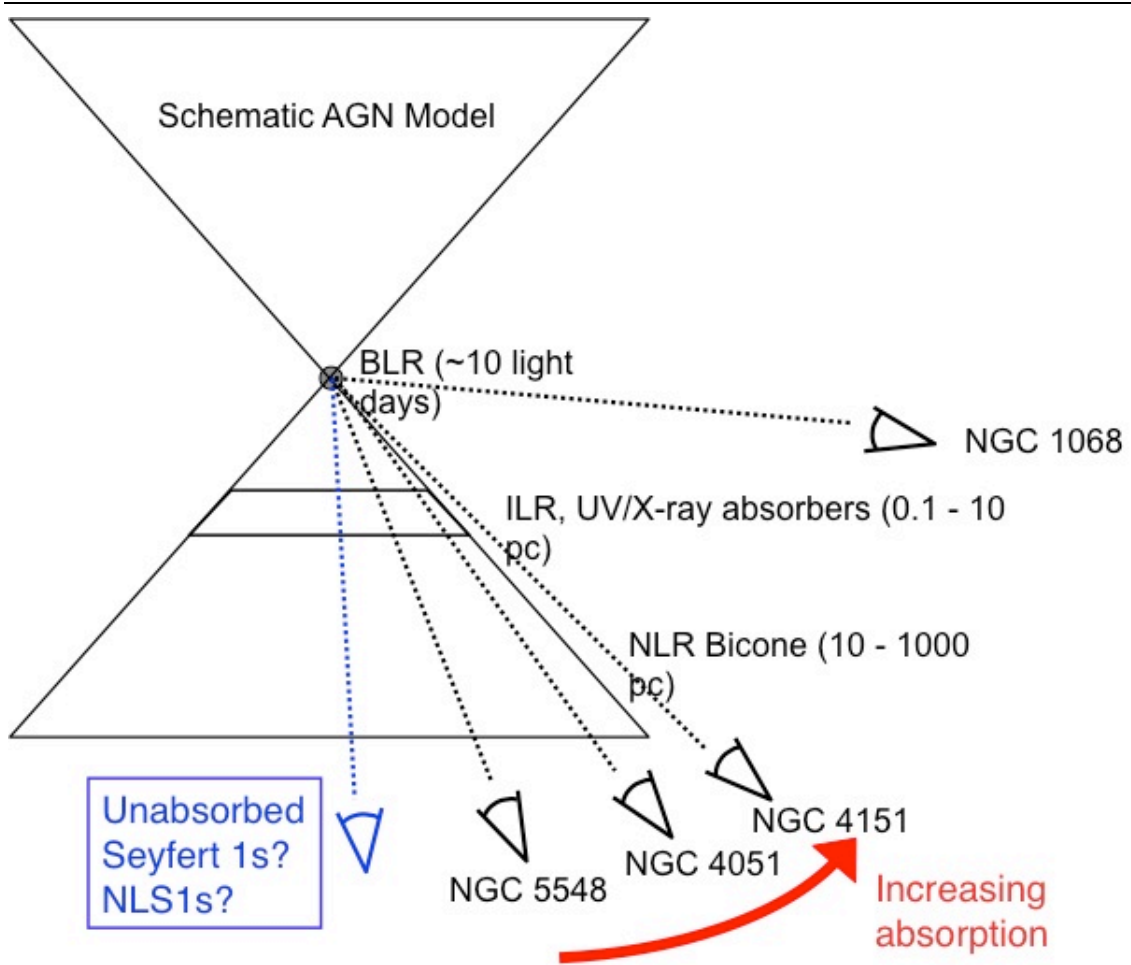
Schematic AGN Model

BLR (~10 light days)

NGC 1068

ILR, UV/X-ray absorbers (0.1 - 10 pc)

NLR Bicone (10 - 1000 pc)

Unabsorbed Seyfert 1s? NLS1s?

NGC 5548

NGC 4051

NGC 4151

Increasing absorption